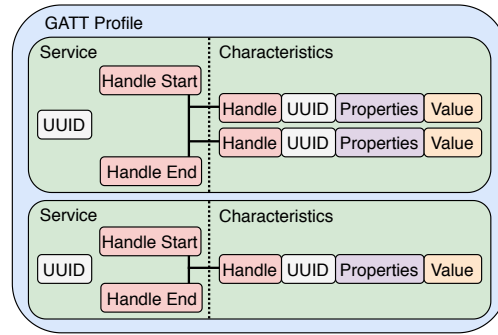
GATT Profile

Service

Handle Start

UUID

Handle End

Characteristics

Handle UUID Properties Value

Handle UUID Properties Value

Service

Handle Start

UUID

Handle End

Characteristics

Handle UUID Properties Value